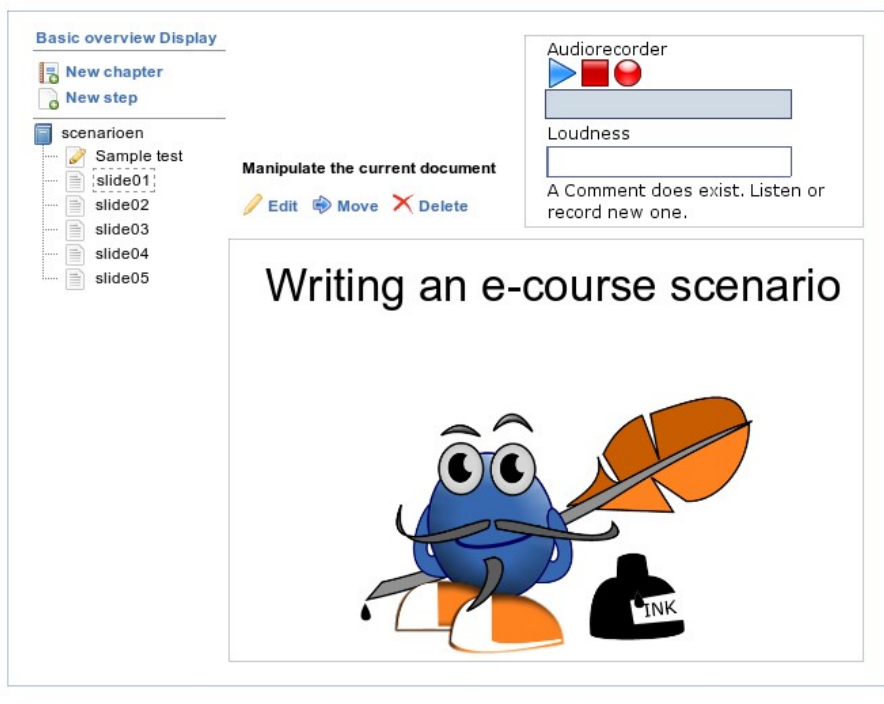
Basic overview Display

New chapter
New step

scenarioen
Sample test
slide01
slide02
slide03
slide04
slide05

Manipulate the current document

Edit Move Delete

Audiorecorder

Loudness

A Comment does exist. Listen or record new one.

Writing an e-course scenario

INK